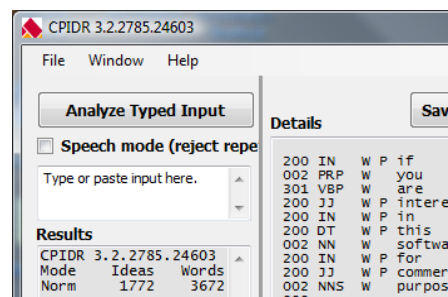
CPIDR 3.2.2785.24603

File Window Help

Analyze Typed Input

Speech mode (reject repe

Type or paste input here.

Results

CPIDR 3.2.2785.24603
Mode Ideas Words
Norm 1772 3672

Sav

Details

200 IN W P if
002 PRP W you
301 VBP W are
200 JJ W P intere
200 IN W P in
200 DT W P this
002 NN W softwa
200 IN W P for
200 JJ W P commer
002 NNS W purpos